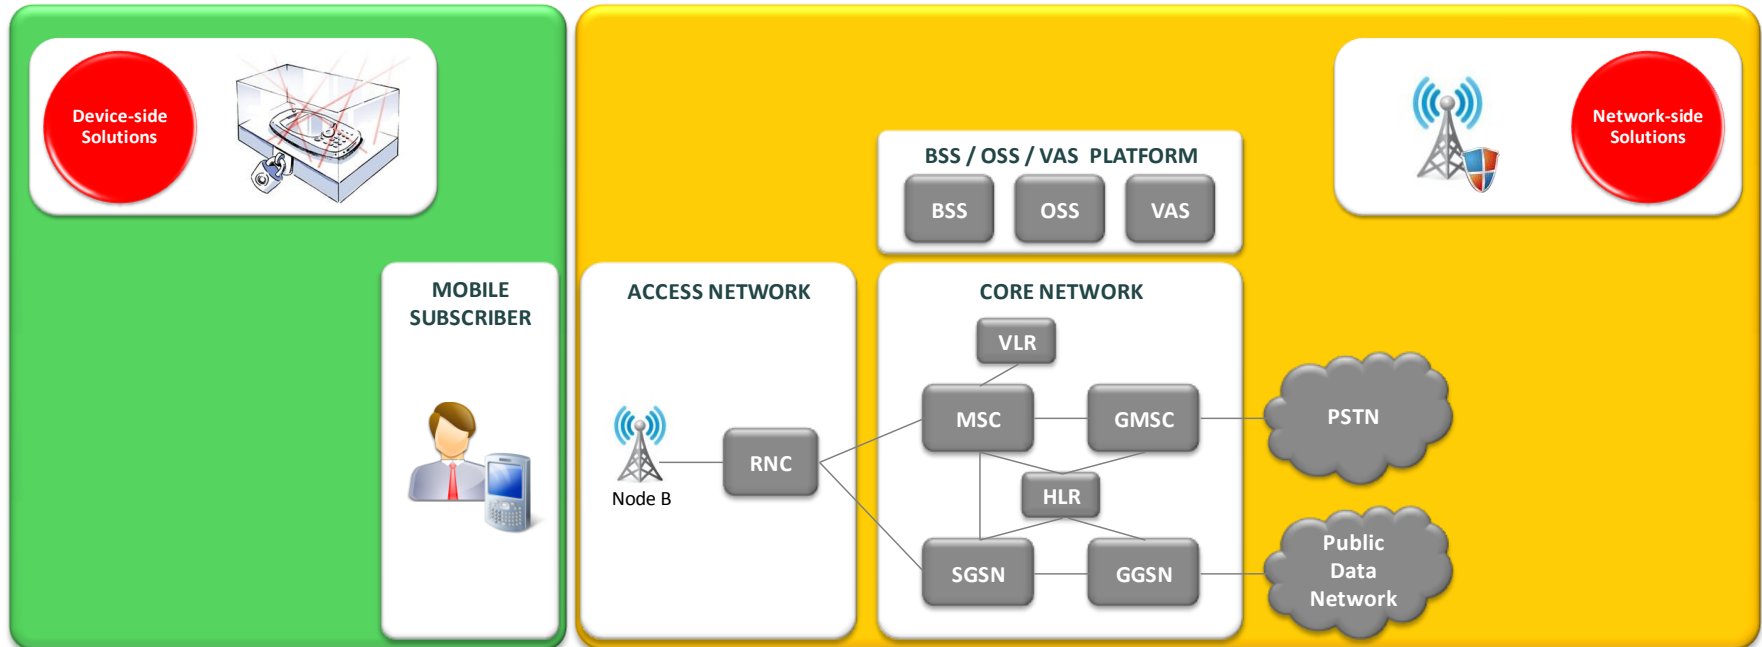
Device-side Solutions

MOBILE SUBSCRIBER

BSS / OSS / VAS PLATFORM

BSS

OSS

VAS

Network-side Solutions

ACCESS NETWORK

Node B

RNC

CORE NETWORK

VLR

MSC

GMSC

HLR

SGSN

GGSN

PSTN

Public Data Network